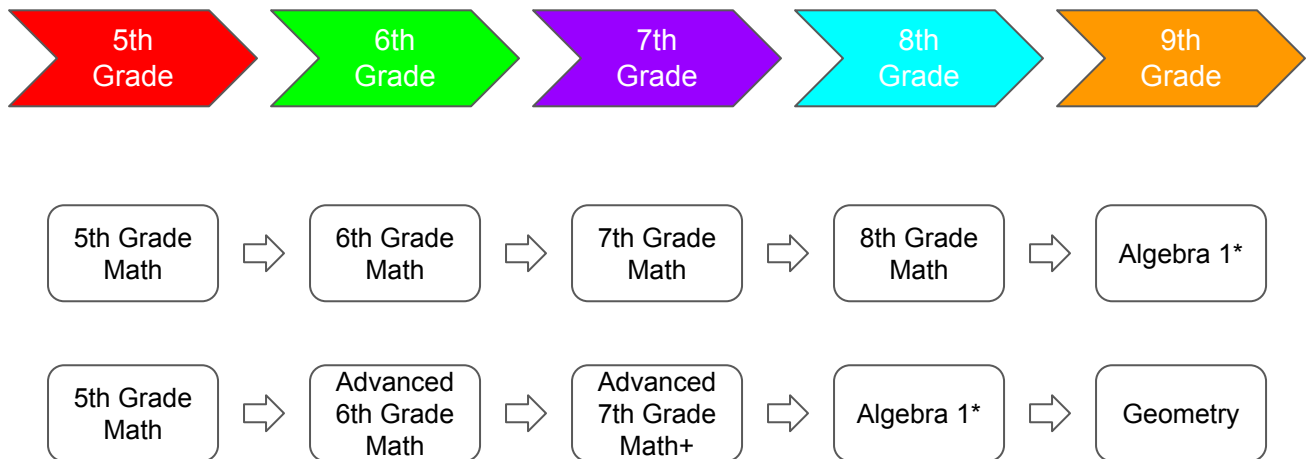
5th Grade

6th Grade

7th Grade

8th Grade

9th Grade

5th Grade Math

6th Grade Math

7th Grade Math

8th Grade Math

Algebra 1*

5th Grade Math

Advanced 6th Grade Math

Advanced 7th Grade Math+

Algebra 1*

Geometry